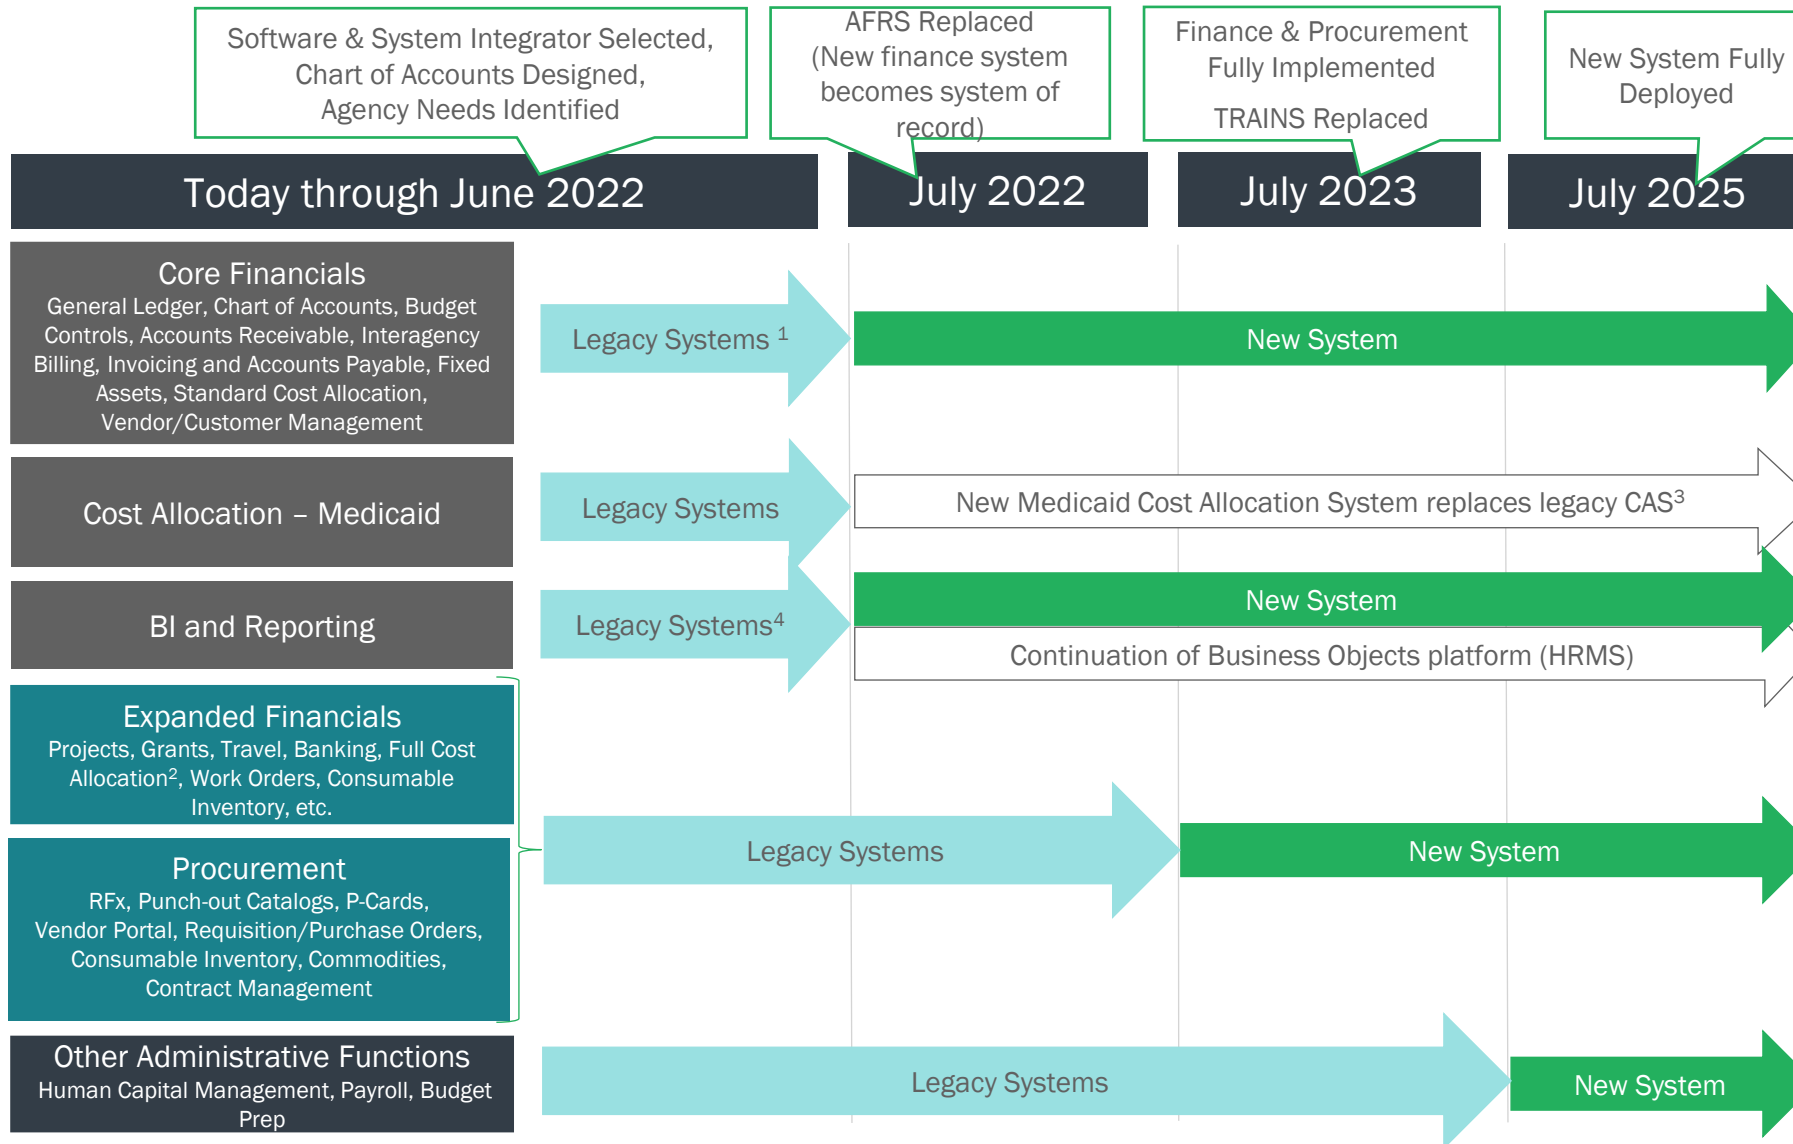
Software & System Integrator Selected, Chart of Accounts Designed, Agency Needs Identified

AFRS Replaced (New finance system becomes system of record)

Finance & Procurement Fully Implemented

TRAINS Replaced

New System Fully Deployed

Today through June 2022

July 2022

July 2023

July 2025

Core Financials
General Ledger, Chart of Accounts, Budget Controls, Accounts Receivable, Interagency Billing, Invoicing and Accounts Payable, Fixed Assets, Standard Cost Allocation, Vendor/Customer Management

Legacy Systems $^1$

New System

Cost Allocation – Medicaid

Legacy Systems

New Medicaid Cost Allocation System replaces legacy CAS$^3$

BI and Reporting

Legacy Systems$^4$

New System

Continuation of Business Objects platform (HRMS)

Expanded Financials
Projects, Grants, Travel, Banking, Full Cost Allocation$^2$, Work Orders, Consumable Inventory, etc.

Procurement
RFx, Punch-out Catalogs, P-Cards, Vendor Portal, Requisition/Purchase Orders, Consumable Inventory, Commodities, Contract Management

Legacy Systems

New System

Other Administrative Functions
Human Capital Management, Payroll, Budget Prep

Legacy Systems

New System